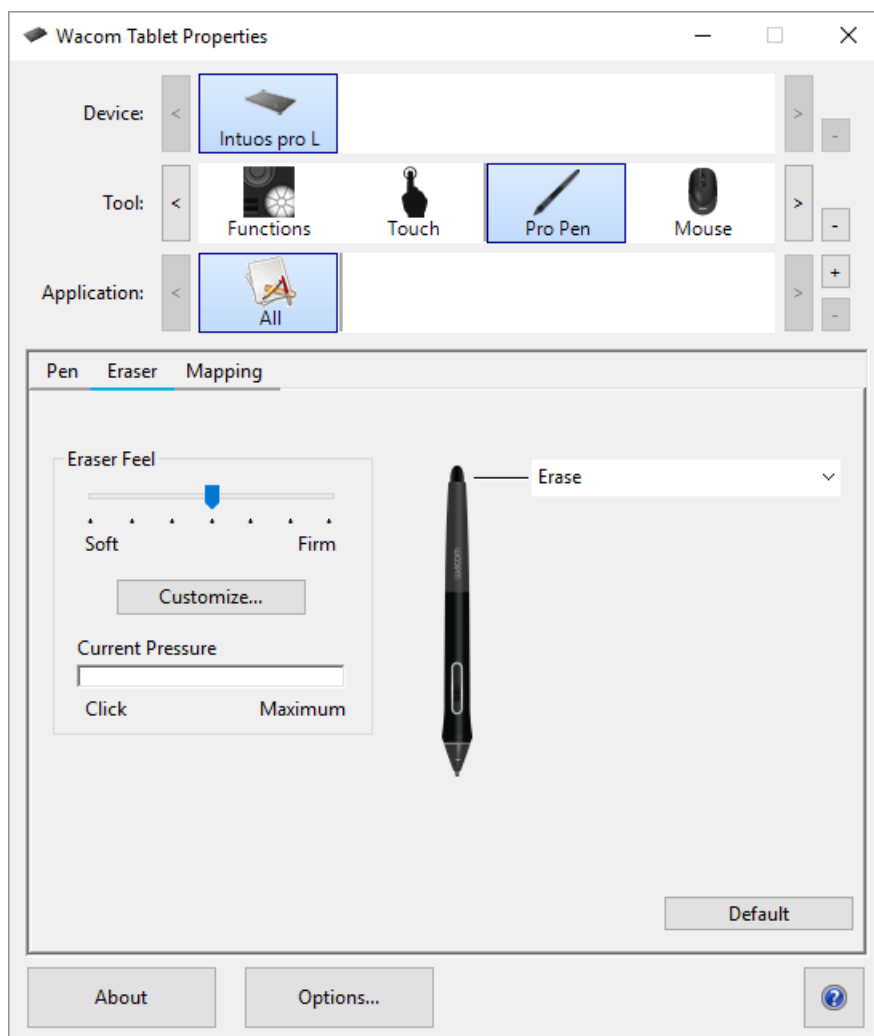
Wacom Tablet Properties

Device: < Intuos pro L > -

Tool: < Functions Touch Pro Pen Mouse > -

Application: < All > + -

Pen Eraser Mapping

Eraser Feel

Soft Firm

Customize...

Current Pressure

Click Maximum

Erase

wacom

Default

About Options...